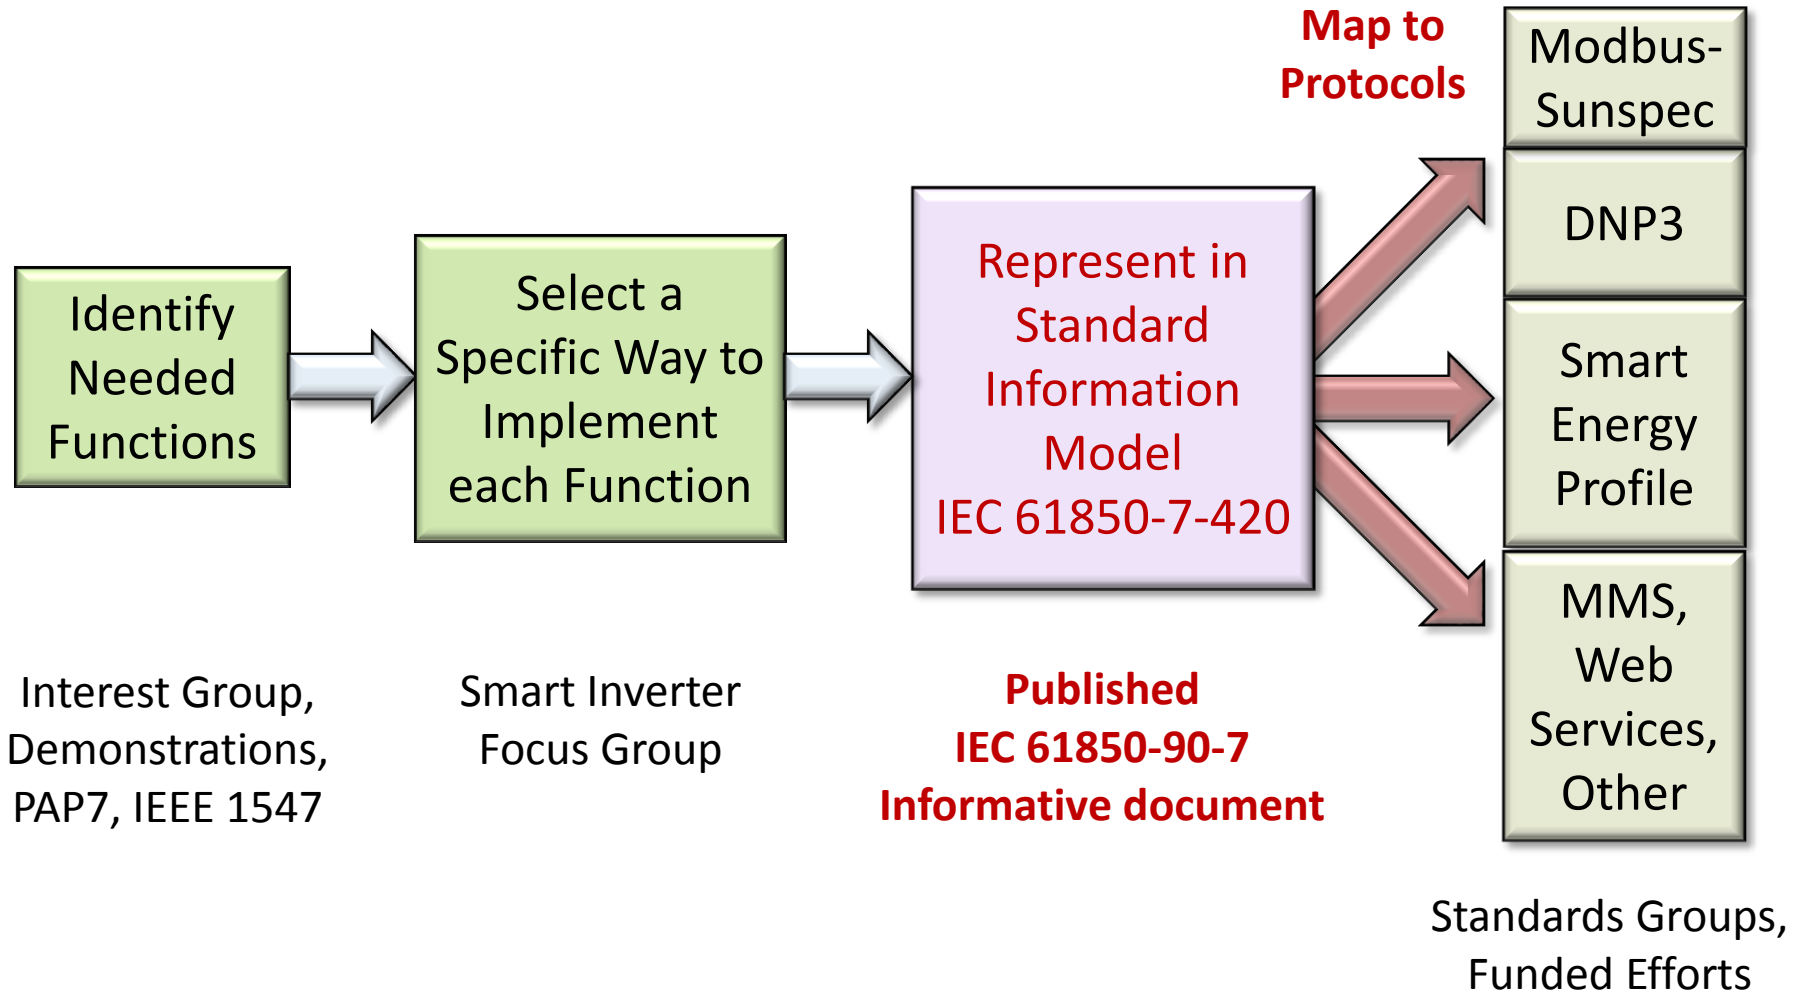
Map to Protocols

Modbus-Sunspec

DNP3

Smart Energy Profile

MMS, Web Services, Other

Identify Needed Functions

Select a Specific Way to Implement each Function

Represent in Standard Information Model IEC 61850-7-420

Interest Group, Demonstrations, PAP7, IEEE 1547

Smart Inverter Focus Group

Published IEC 61850-90-7 Informative document

Standards Groups, Funded Efforts